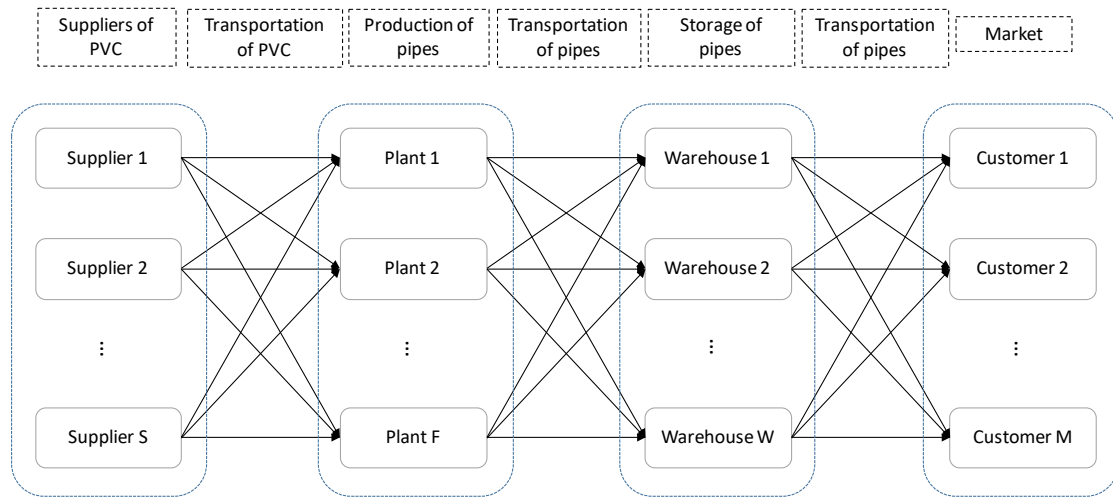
Suppliers of PVC

Transportation of PVC

Production of pipes

Transportation of pipes

Storage of pipes

Transportation of pipes

Market

Supplier 1

Supplier 2

⋮

Supplier S

Plant 1

Plant 2

⋮

Plant F

Warehouse 1

Warehouse 2

⋮

Warehouse W

Customer 1

Customer 2

⋮

Customer M